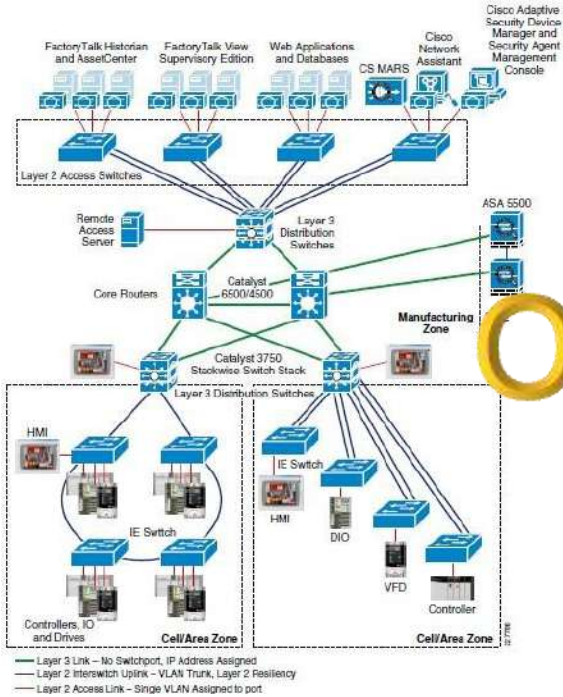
FactoryTalk Historian and AssetCenter

FactoryTalk View Supervisory Edition

Web Applications and Databases

CS MARS

Cisco Network Assistant

Cisco Adaptive Security Device Manager and Security Agent Management Console

Layer 2 Access Switches

Remote Access Server

Layer 3 Distribution Switches

ASA 5500

Core Routers

Catalyst 6500/4500

Manufacturing Zone

Catalyst 3750 Stackwise Switch Stack

Layer 3 Distribution Switches

HMI

IE Switch

Controllers, IO and Drives

Cell/Area Zone

IE Switch

HMI

DIO

VFD

Controller

Cell/Area Zone

— Layer 3 Link – No Switchport, IP Address Assigned
— Layer 2 Interswitch Uplink – VLAN Trunk, Layer 2 Resiliency
— Layer 2 Access Link – Singe VLAN Assigned to port